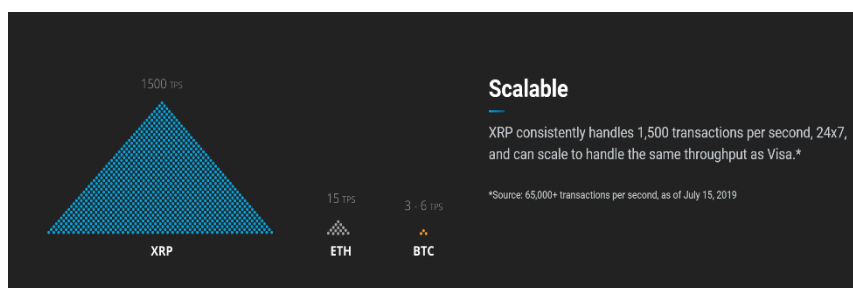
1500 TPS

XRP

15 TPS

ETH

3 - 6 TPS

BTC

Scalable

XRP consistently handles 1,500 transactions per second, 24x7, and can scale to handle the same throughput as Visa.*

*Source: 65,000+ transactions per second, as of July 15, 2019